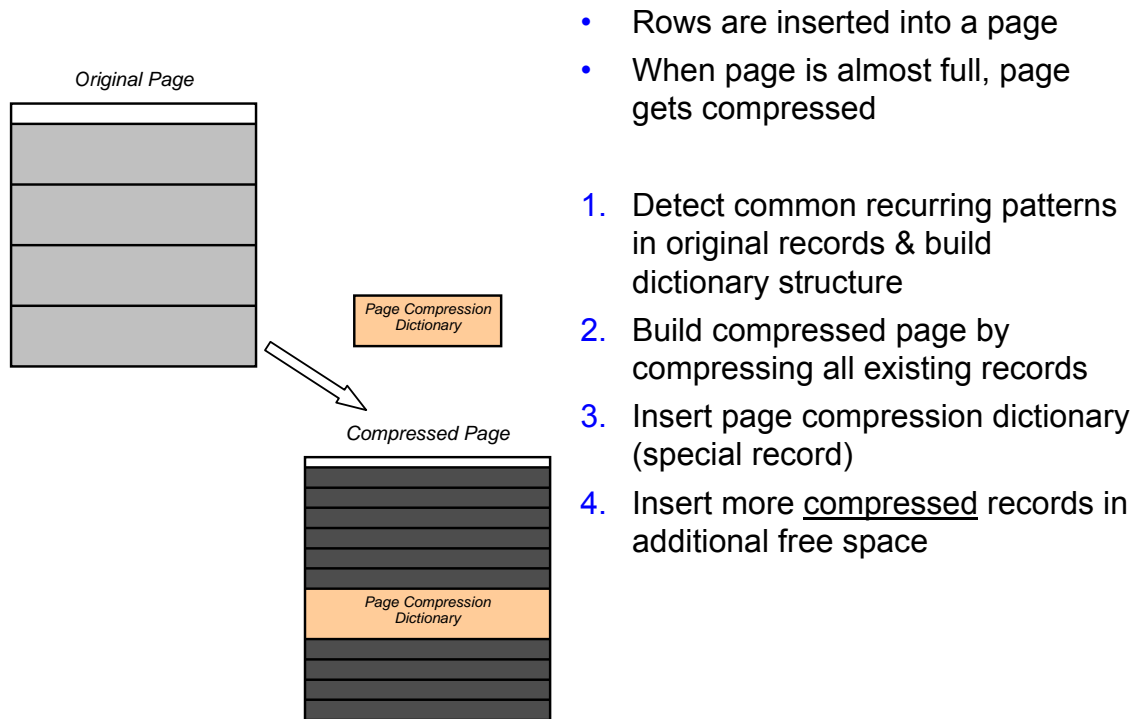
Original Page

Page Compression Dictionary

Compressed Page

Page Compression Dictionary

• Rows are inserted into a page
• When page is almost full, page gets compressed

1. Detect common recurring patterns in original records & build dictionary structure
2. Build compressed page by compressing all existing records
3. Insert page compression dictionary (special record)
4. Insert more compressed records in additional free space